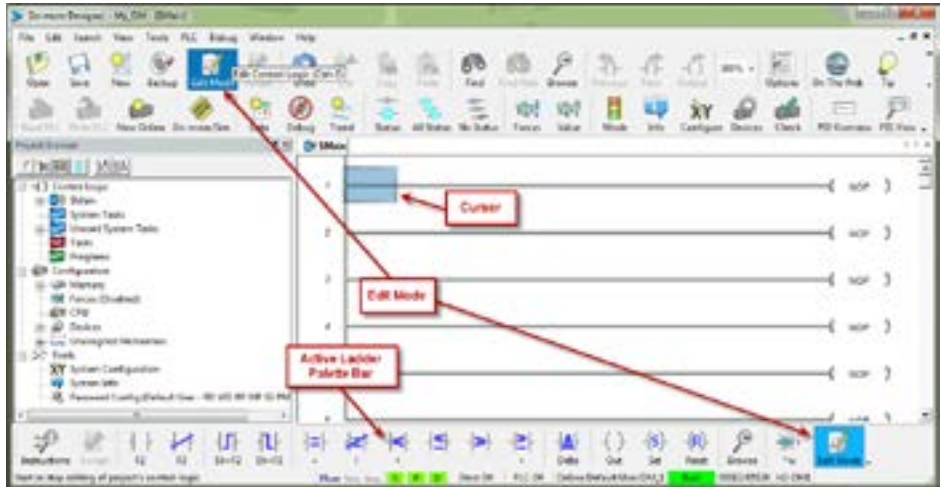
Do-more Designer - My_DM - [Main]

File Edit Search View Tools PLC Debug Window Help

Open Save New Backup Edit Mode Edit Control Logic (Ctrl+E) Find Browse Options On The Web Tip

New Online Do-more/Sim Debug Trend Status All Status No Status Forces Value Mode Info Configure Devices Check PB Viewer

Project Browser

Control Logic
Main
System Tasks
Unused System Tasks
Tasks
Programs
Configuration
Memory
Forces (Disabled)
CPU
Devices
Unassigned Mnemonics
Tools
System Configuration
System Info
Password Config

NOP
NOP
NOP
NOP
NOP

Cursor

Edit Mode

Active Ladder Palette Bar

Instructions F2 F3 Out Set Reset Browse Tie Edit Mode